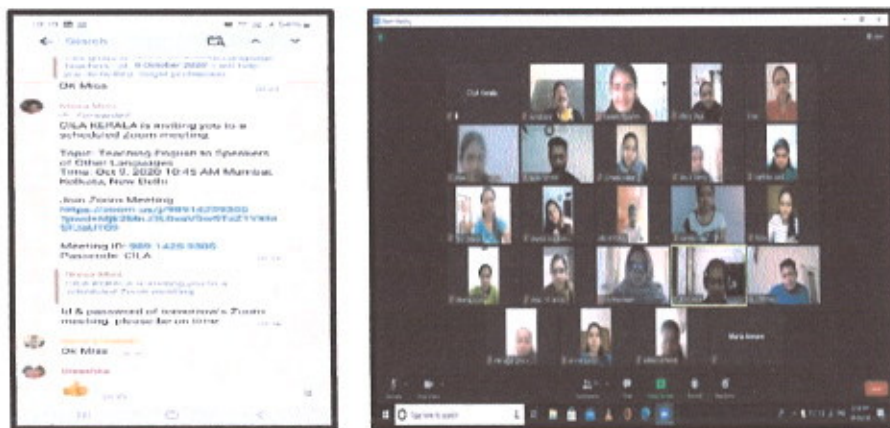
Search

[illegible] teachers of 9 October 2020 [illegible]

OK Miss

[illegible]

CILA KERALA is inviting you to a scheduled Zoom meeting.

Topic: Teaching English to Speakers of Other Languages
Time: Oct 9, 2020 10:45 AM Mumbai, Kolkata, New Delhi

Join Zoom Meeting
https://zoom.us/j/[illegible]

Meeting ID: 989 1425 9300
Passcode: CILA

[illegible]

Id & password of tomorrow's Zoom meeting. please be on time

OK Miss

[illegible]

CILA Kerala

Type here to search